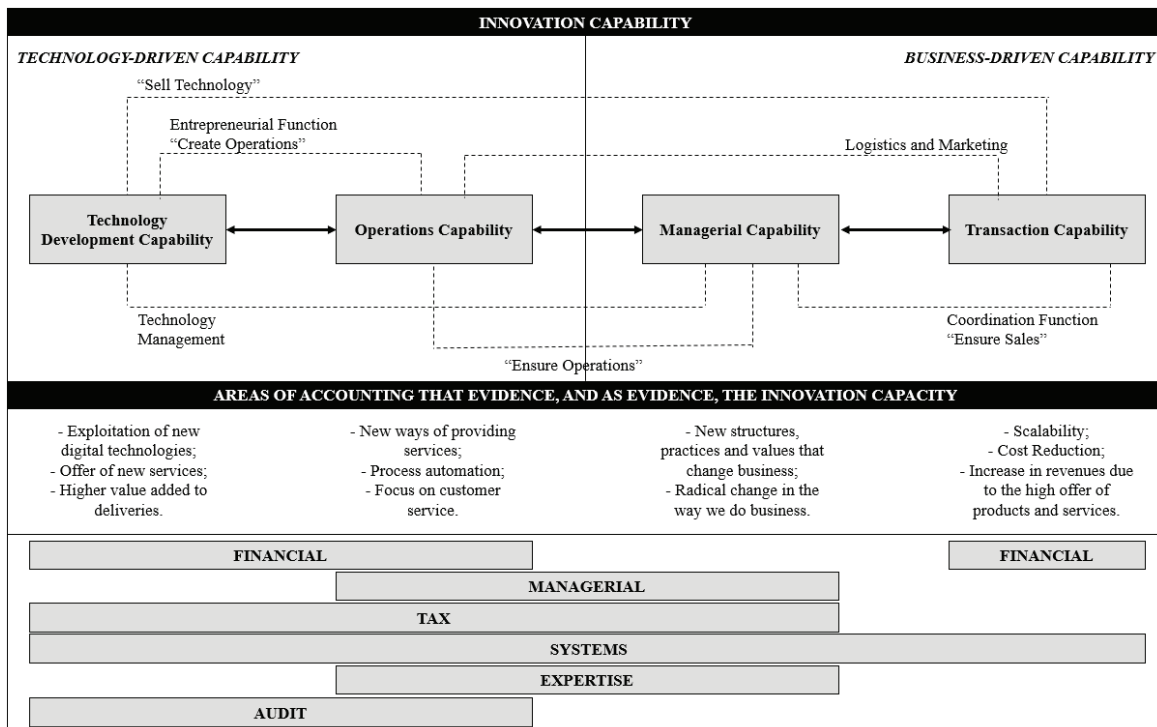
INNOVATION CAPABILITY

TECHNOLOGY-DRIVEN CAPABILITY

BUSINESS-DRIVEN CAPABILITY

"Sell Technology"

Entrepreneurial Function
"Create Operations"

Logistics and Marketing

Technology Development Capability

Operations Capability

Managerial Capability

Transaction Capability

Technology Management

Coordination Function
"Ensure Sales"

"Ensure Operations"

AREAS OF ACCOUNTING THAT EVIDENCE, AND AS EVIDENCE, THE INNOVATION CAPACITY

- Exploitation of new digital technologies;
- Offer of new services;
- Higher value added to deliveries.

- New ways of providing services;
- Process automation;
- Focus on customer service.

- New structures, practices and values that change business;
- Radical change in the way we do business.

- Scalability;
- Cost Reduction;
- Increase in revenues due to the high offer of products and services.

FINANCIAL

FINANCIAL

MANAGERIAL

TAX

SYSTEMS

EXPERTISE

AUDIT